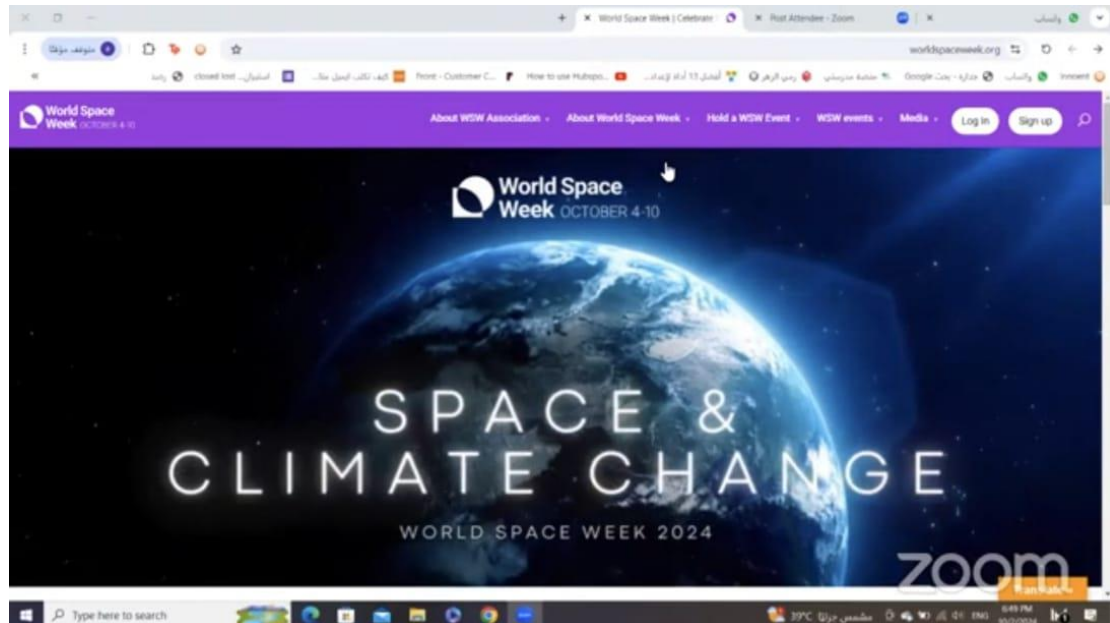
World Space Week | Celebrate
Post Attendee - Zoom
واتساب
متوقف مؤقتًا
worldspaceweek.org
closed lost
Front - Customer C...
How to use Hubspo...
Google - بحث
واتساب
Innoent

World Space Week OCTOBER 4-10
About WSW Association
About World Space Week
Hold a WSW Event
WSW events
Media
Log In
Sign up

World Space Week OCTOBER 4-10

SPACE &
CLIMATE CHANGE
WORLD SPACE WEEK 2024

zoom

Type here to search
39°C
ENG
6:49 PM